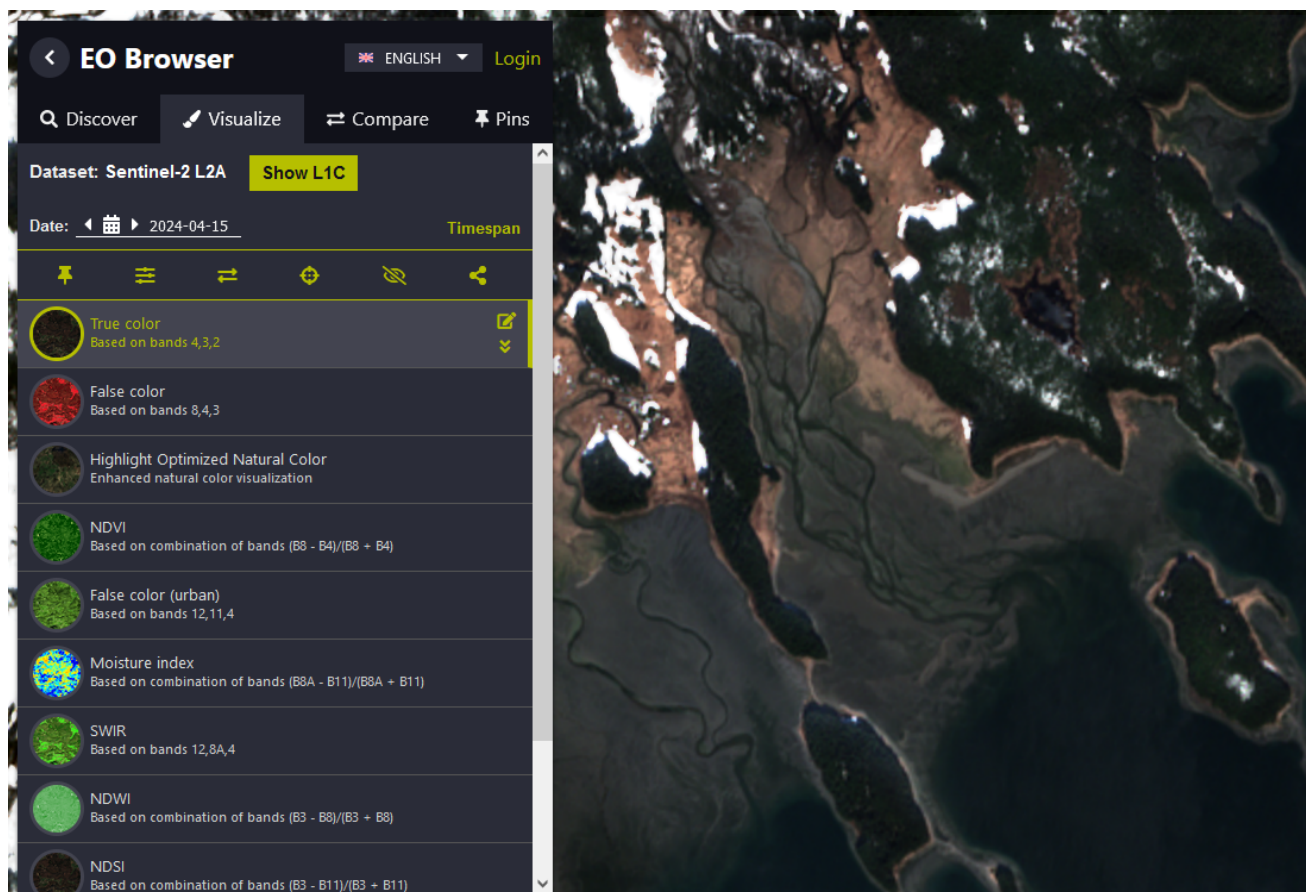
EO Browser
ENGLISH
Login
Discover
Visualize
Compare
Pins
Dataset: Sentinel-2 L2A
Show L1C
Date: 2024-04-15
Timespan

True color
Based on bands 4,3,2

False color
Based on bands 8,4,3

Highlight Optimized Natural Color
Enhanced natural color visualization

NDVI
Based on combination of bands (B8 - B4)/(B8 + B4)

False color (urban)
Based on bands 12,11,4

Moisture index
Based on combination of bands (B8A - B11)/(B8A + B11)

SWIR
Based on bands 12,8A,4

NDWI
Based on combination of bands (B3 - B8)/(B3 + B8)

NDSI
Based on combination of bands (B3 - B11)/(B3 + B11)